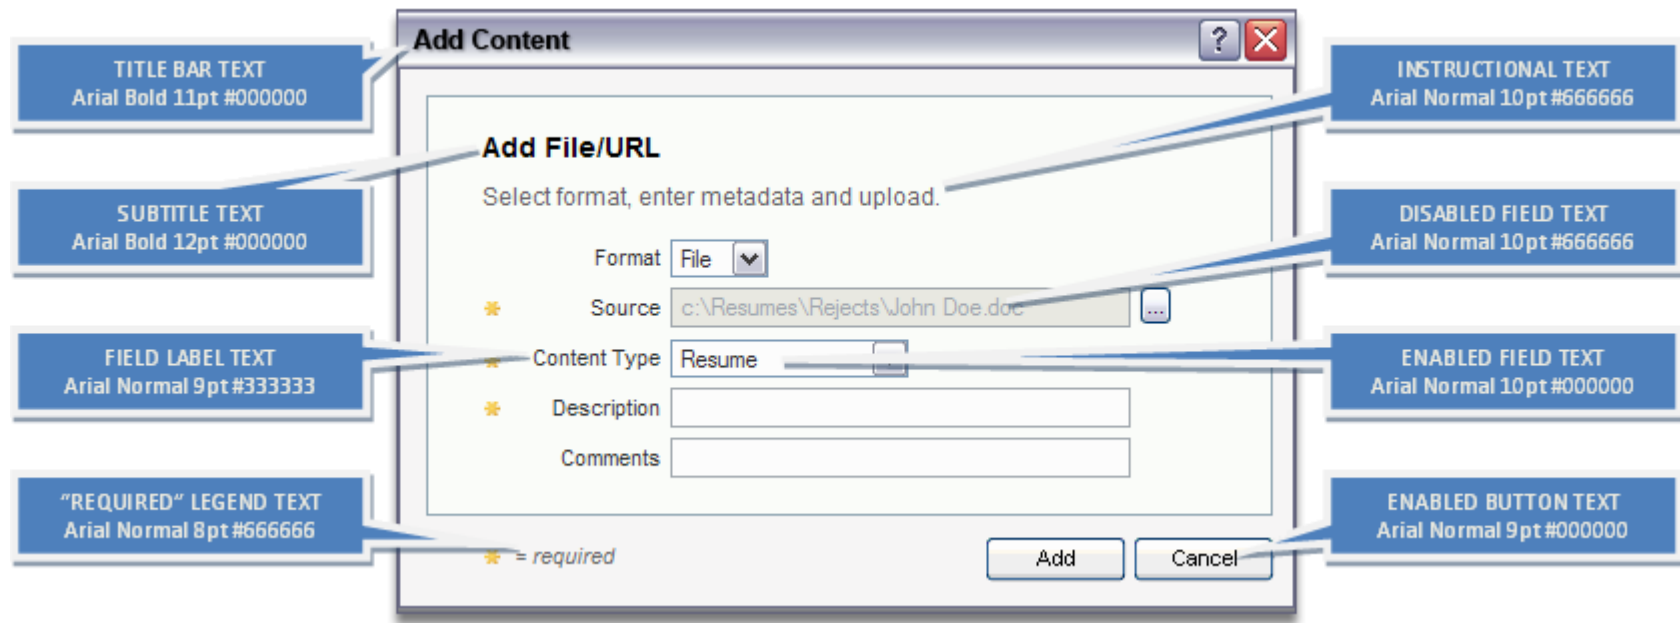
TITLE BAR TEXT
Arial Bold 11pt #000000

SUBTITLE TEXT
Arial Bold 12pt #000000

FIELD LABEL TEXT
Arial Normal 9pt #333333

"REQUIRED" LEGEND TEXT
Arial Normal 8pt #666666

Add Content

?

Add File/URL

Select format, enter metadata and upload.

Format File

Source c:\Resumes\Rejects\John Doe.doc ...

Content Type Resume

Description

Comments

= required

Add Cancel

INSTRUCTIONAL TEXT
Arial Normal 10pt #666666

DISABLED FIELD TEXT
Arial Normal 10pt #666666

ENABLED FIELD TEXT
Arial Normal 10pt #000000

ENABLED BUTTON TEXT
Arial Normal 9pt #000000